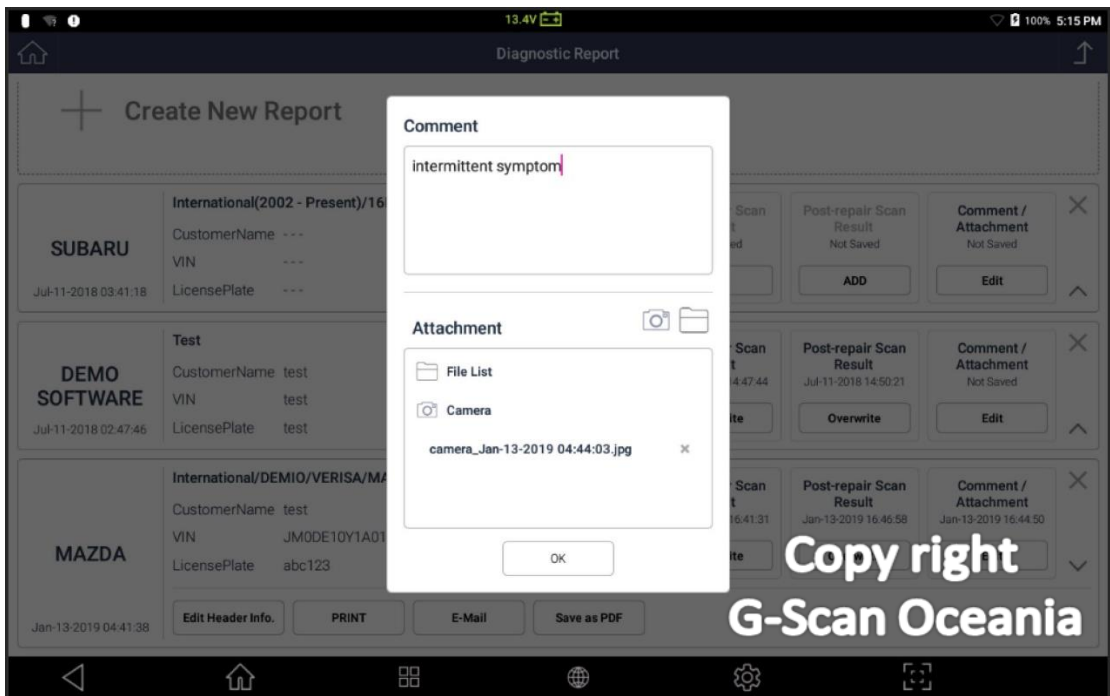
13.4V

100% 5:15 PM

Diagnostic Report

Create New Report

International(2002 - Present)/16

SUBARU

CustomerName ---

VIN ---

LicensePlate ---

Jul-11-2018 03:41:18

Scan

t

ed

Post-repair Scan Result

Not Saved

ADD

Comment / Attachment

Not Saved

Edit

Test

DEMO SOFTWARE

CustomerName test

VIN test

LicensePlate test

Jul-11-2018 02:47:46

Scan

t

4:47:44

ite

Post-repair Scan Result

Jul-11-2018 14:50:21

Overwrite

Comment / Attachment

Not Saved

Edit

International/DEMIO/VERISA/MA

CustomerName test

VIN JM0DE10Y1A01

MAZDA

LicensePlate abc123

Jan-13-2019 04:41:38

Scan

t

6:41:31

ite

Post-repair Scan Result

Jan-13-2019 16:46:58

Comment / Attachment

Jan-13-2019 16:44:50

Edit Header Info.

PRINT

E-Mail

Save as PDF

Comment

intermittent symptom

Attachment

File List

Camera

camera_Jan-13-2019 04:44:03.jpg

OK

Copy right

G-Scan Oceania